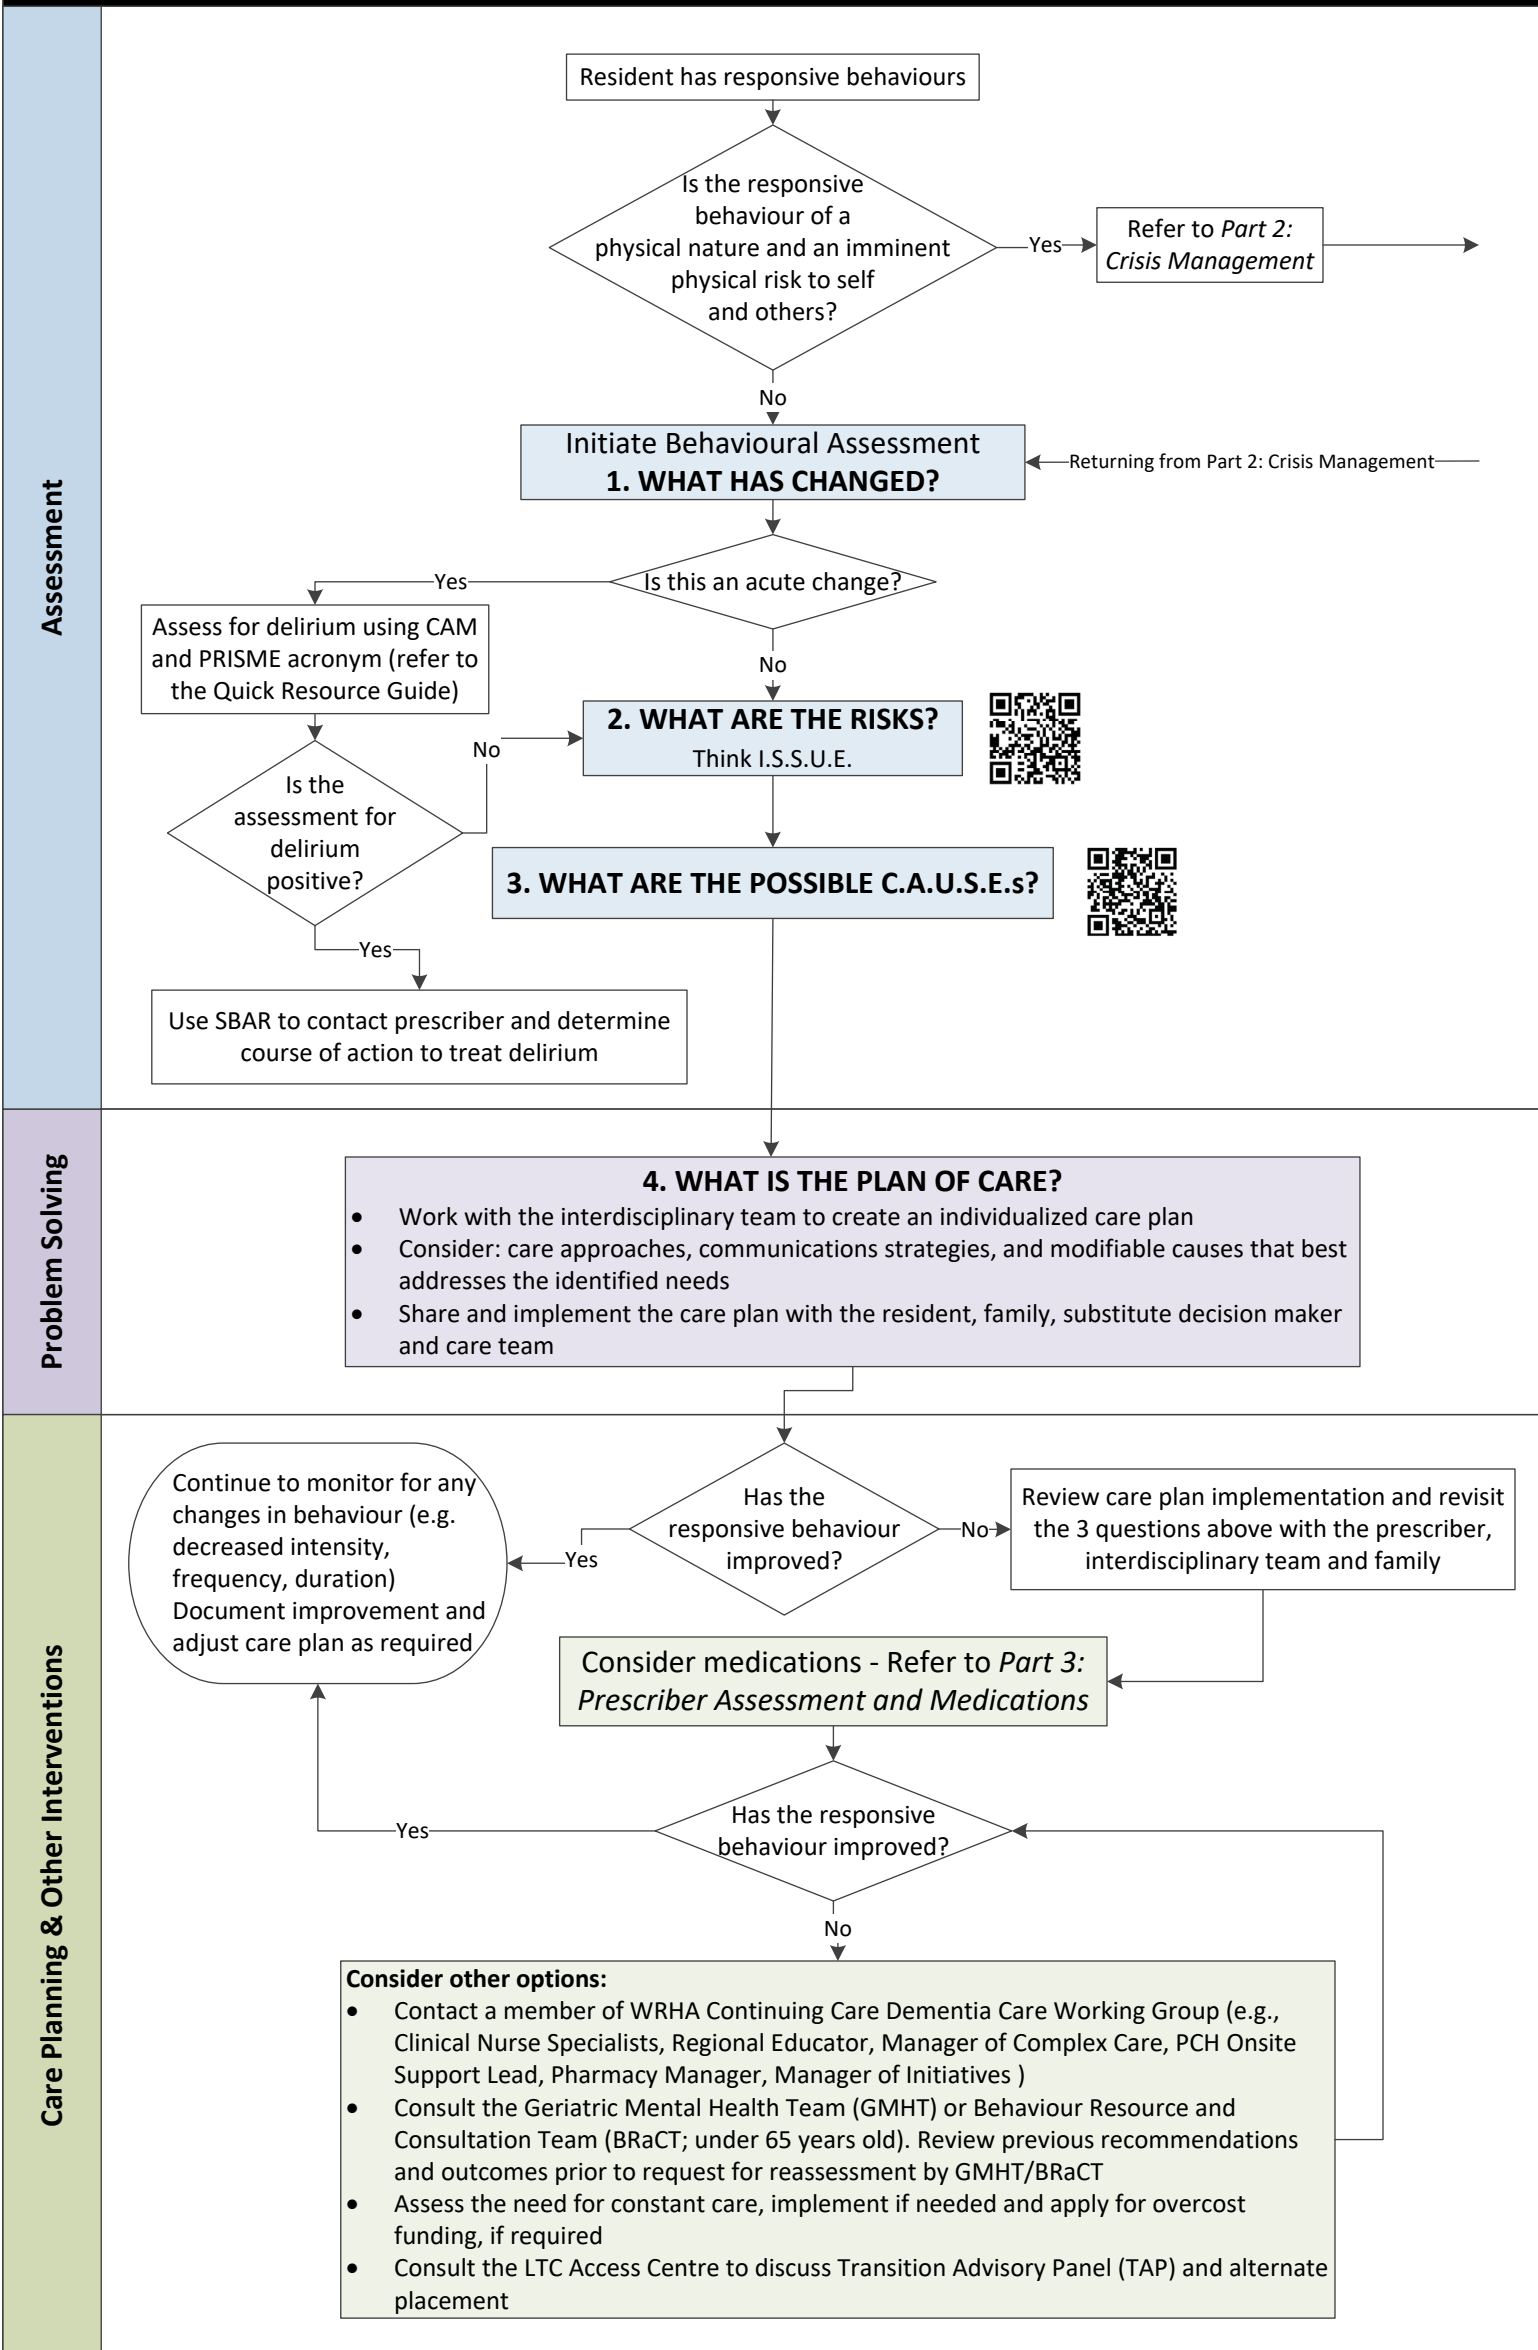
Assessment

Resident has responsive behaviours

Is the responsive behaviour of a physical nature and an imminent physical risk to self and others?

Yes

Refer to *Part 2: Crisis Management*

No

Initiate Behavioural Assessment
**1. WHAT HAS CHANGED?**

Returning from Part 2: Crisis Management

Is this an acute change?

Yes

Assess for delirium using CAM and PRISME acronym (refer to the Quick Resource Guide)

No

**2. WHAT ARE THE RISKS?**
Think I.S.S.U.E.

Is the assessment for delirium positive?

No

**3. WHAT ARE THE POSSIBLE C.A.U.S.E.s?**

Yes

Use SBAR to contact prescriber and determine course of action to treat delirium

Problem Solving

**4. WHAT IS THE PLAN OF CARE?**
- Work with the interdisciplinary team to create an individualized care plan
- Consider: care approaches, communications strategies, and modifiable causes that best addresses the identified needs
- Share and implement the care plan with the resident, family, substitute decision maker and care team

Care Planning & Other Interventions

Continue to monitor for any changes in behaviour (e.g. decreased intensity, frequency, duration) Document improvement and adjust care plan as required

Yes

Has the responsive behaviour improved?

No

Review care plan implementation and revisit the 3 questions above with the prescriber, interdisciplinary team and family

Consider medications - Refer to *Part 3: Prescriber Assessment and Medications*

Yes

Has the responsive behaviour improved?

No

**Consider other options:**
- Contact a member of WRHA Continuing Care Dementia Care Working Group (e.g., Clinical Nurse Specialists, Regional Educator, Manager of Complex Care, PCH Onsite Support Lead, Pharmacy Manager, Manager of Initiatives )
- Consult the Geriatric Mental Health Team (GMHT) or Behaviour Resource and Consultation Team (BRaCT; under 65 years old). Review previous recommendations and outcomes prior to request for reassessment by GMHT/BRaCT
- Assess the need for constant care, implement if needed and apply for overcost funding, if required
- Consult the LTC Access Centre to discuss Transition Advisory Panel (TAP) and alternate placement